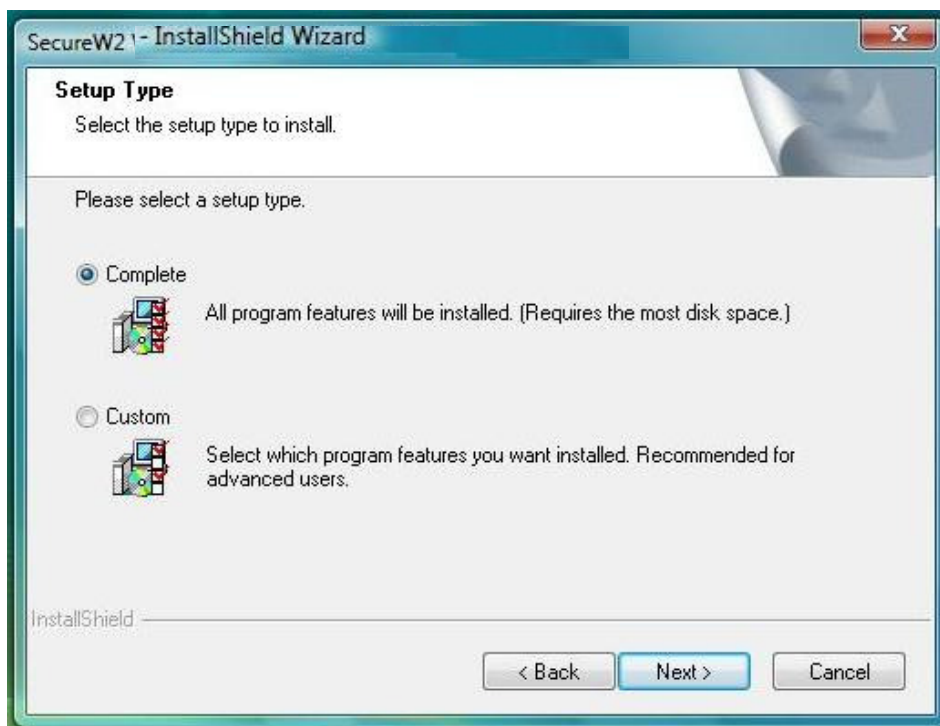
SecureW2 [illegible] - InstallShield Wizard

Setup Type
Select the setup type to install.

Please select a setup type.

Complete
All program features will be installed. (Requires the most disk space.)

Custom
Select which program features you want installed. Recommended for advanced users.

InstallShield

< Back
Next >
Cancel